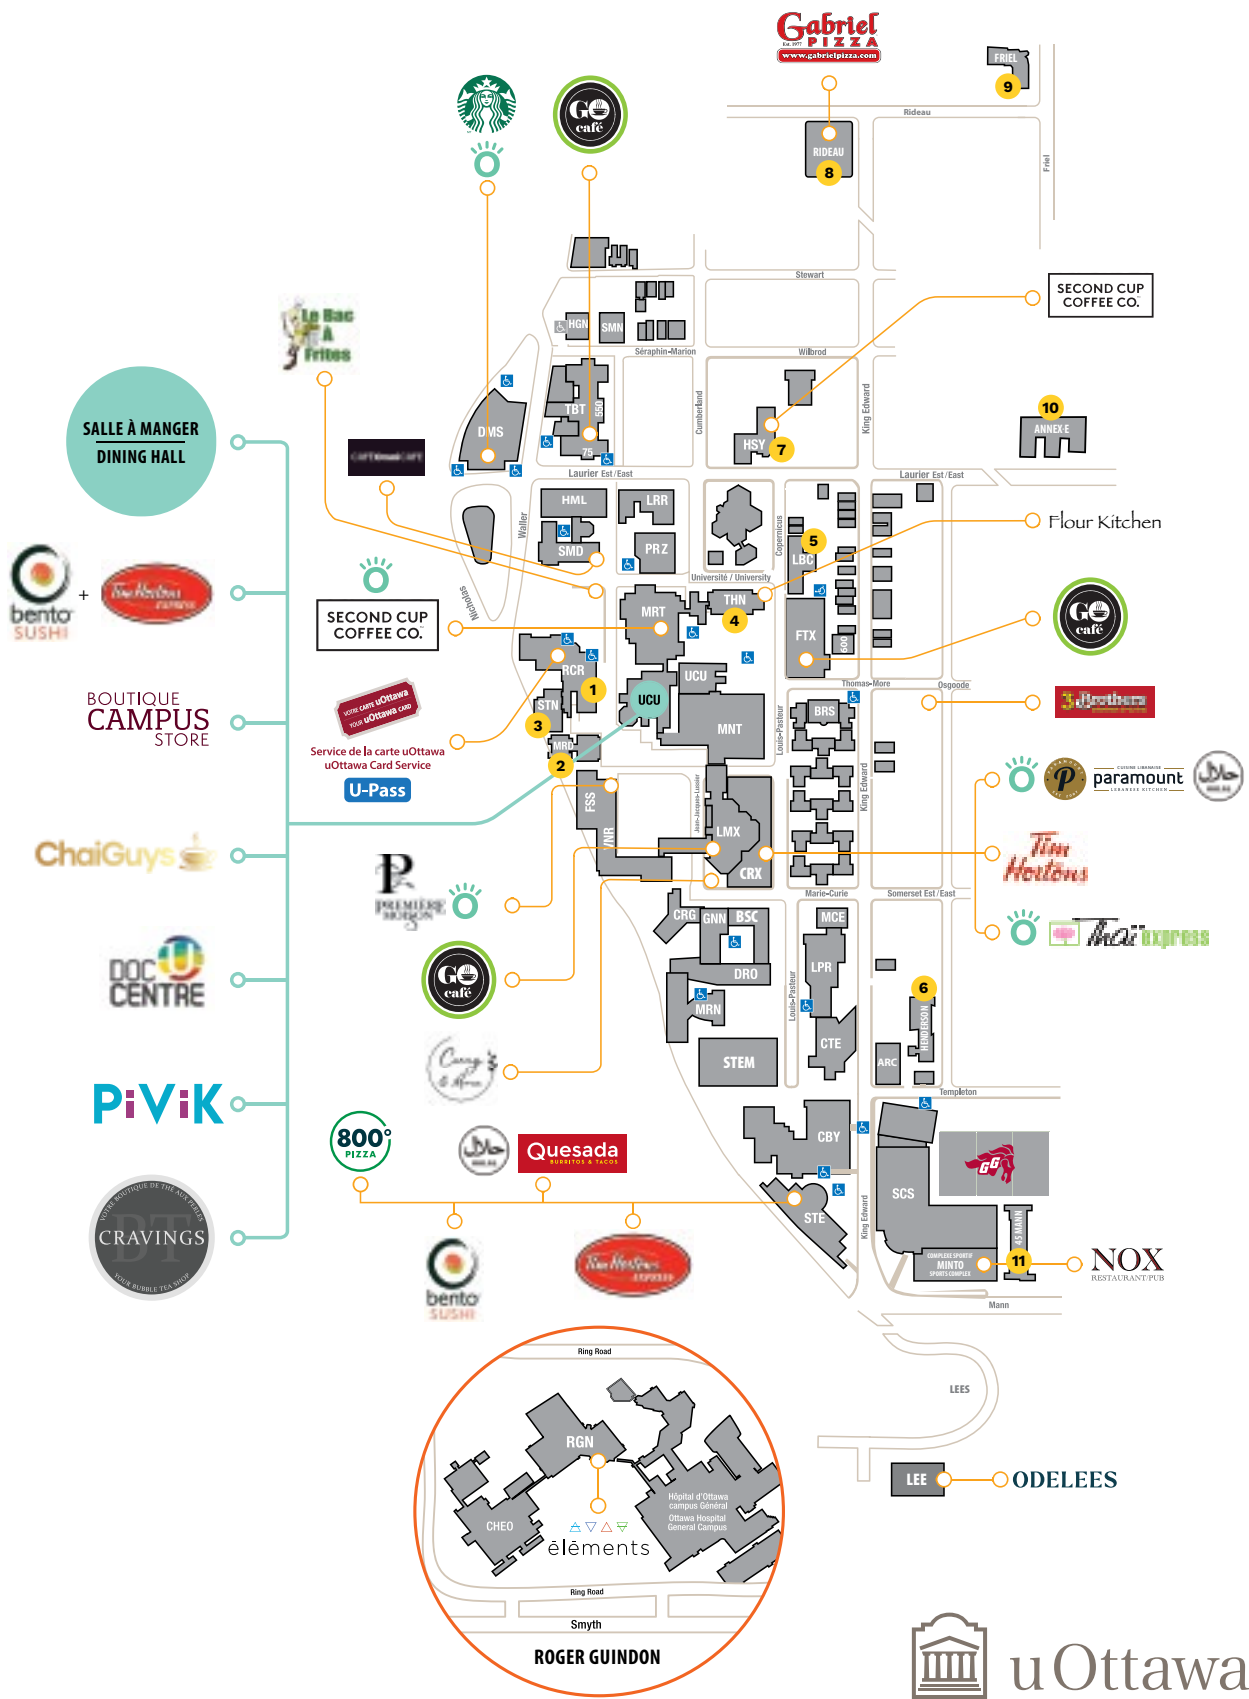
Gabriel PIZZA
www.gabrielpizza.com

FRIEL
9
Rideau
RIDEAU
8
Friel

Stewart
SECOND CUP COFFEE CO.
Séraphin-Marion
Wilbrod
HGN
SMN
Le Bac À Frites
TBT
550
DMS
75
HSY
7
King Edward
Cumberland
10
ANNEXE
SALLE À MANGER
DINING HALL
Laurier Est/East
Laurier Est/East
HML
LRR
SMD
PRZ
Waller
Nicholas
Flour Kitchen
5
LBC
Copernicus
Université / University
bento SUSHI
+
Tim Hortons
SECOND CUP COFFEE CO.
MRT
THN
4
FTX
600
GO café
RCR
1
UCU
UCU
Thomas-More
Osgoode
3 Brothers
BOUTIQUE CAMPUS STORE
VOTRE CARTE uOttawa YOUR uOttawa CARD
Service de la carte uOttawa
uOttawa Card Service
U-Pass
STN
3
MRD
2
MNT
BRS
Louis-Pasteur
paramount
FSS
Jean-Jacques-Lussier
LMX
VNR
ChaiGuys
King Edward
CRX
Tim Hortons
Première Moisson
Marie-Curie
Somerset Est/East
Thai express
CRG
GNN
BSC
MCE
DOC CENTRE
GO café
DRO
LPR
6
MRN
Louis-Pasteur
HENDERSON
Curry & Arena
STEM
CTE
ARC
Templeton
PiViK
CBY
800 PIZZA
Quesada BURRITOS & TACOS
SCS
GG
STE
King Edward
45 MANN
CRAVINGS
COMPLEXE SPORTIF MINTO SPORTS COMPLEX
11
NOX RESTAURANT/PUB
bento SUSHI
Tim Hortons
Mann
Ring Road
LEES
RGN
LEE
ODELEES
Hôpital d'Ottawa campus Général
Ottawa Hospital General Campus
CHEO
éléments
Ring Road
Smyth
ROGER GUINDON
uOttawa